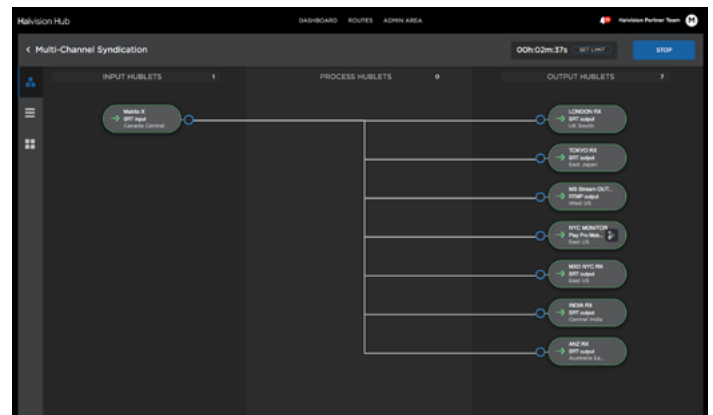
Haivision Hub

DASHBOARD ROUTES ADMIN AREA

Haivision Partner Team

< Multi-Channel Syndication

00h:02m:37s SET LIMIT

STOP

INPUT HUBLETS 1

PROCESS HUBLETS 0

OUTPUT HUBLETS 7

Makito X
SRT input
Canada Central

LONDON RX
SRT output
UK South

TOKYO RX
SRT output
East Japan

MS Stream OUT...
RTMP output
West US

NYC MONITOR
Play Pro Mob...
East US

MSD NYC RX
SRT output
East US

INDIA RX
SRT output
Central India

ANZ RX
SRT output
Australia Ea...